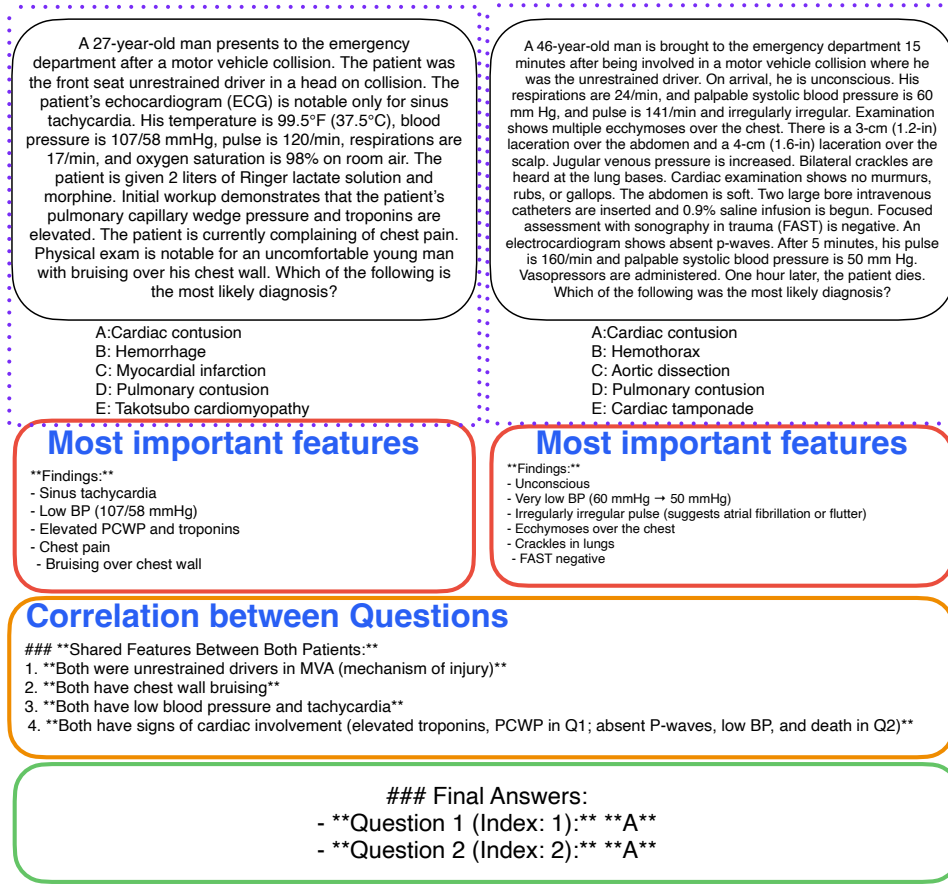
A 27-year-old man presents to the emergency department after a motor vehicle collision. The patient was the front seat unrestrained driver in a head on collision. The patient's echocardiogram (ECG) is notable only for sinus tachycardia. His temperature is 99.5°F (37.5°C), blood pressure is 107/58 mmHg, pulse is 120/min, respirations are 17/min, and oxygen saturation is 98% on room air. The patient is given 2 liters of Ringer lactate solution and morphine. Initial workup demonstrates that the patient's pulmonary capillary wedge pressure and troponins are elevated. The patient is currently complaining of chest pain. Physical exam is notable for an uncomfortable young man with bruising over his chest wall. Which of the following is the most likely diagnosis?

A:Cardiac contusion
B: Hemorrhage
C: Myocardial infarction
D: Pulmonary contusion
E: Takotsubo cardiomyopathy

A 46-year-old man is brought to the emergency department 15 minutes after being involved in a motor vehicle collision where he was the unrestrained driver. On arrival, he is unconscious. His respirations are 24/min, and palpable systolic blood pressure is 60 mm Hg, and pulse is 141/min and irregularly irregular. Examination shows multiple ecchymoses over the chest. There is a 3-cm (1.2-in) laceration over the abdomen and a 4-cm (1.6-in) laceration over the scalp. Jugular venous pressure is increased. Bilateral crackles are heard at the lung bases. Cardiac examination shows no murmurs, rubs, or gallops. The abdomen is soft. Two large bore intravenous catheters are inserted and 0.9% saline infusion is begun. Focused assessment with sonography in trauma (FAST) is negative. An electrocardiogram shows absent p-waves. After 5 minutes, his pulse is 160/min and palpable systolic blood pressure is 50 mm Hg. Vasopressors are administered. One hour later, the patient dies. Which of the following was the most likely diagnosis?

A:Cardiac contusion
B: Hemothorax
C: Aortic dissection
D: Pulmonary contusion
E: Cardiac tamponade

Most important features
**Findings:**
- Sinus tachycardia
- Low BP (107/58 mmHg)
- Elevated PCWP and troponins
- Chest pain
- Bruising over chest wall

Most important features
**Findings:**
- Unconscious
- Very low BP (60 mmHg → 50 mmHg)
- Irregularly irregular pulse (suggests atrial fibrillation or flutter)
- Ecchymoses over the chest
- Crackles in lungs
- FAST negative

Correlation between Questions
### **Shared Features Between Both Patients:**
1. **Both were unrestrained drivers in MVA (mechanism of injury)**
2. **Both have chest wall bruising**
3. **Both have low blood pressure and tachycardia**
4. **Both have signs of cardiac involvement (elevated troponins, PCWP in Q1; absent P-waves, low BP, and death in Q2)**

### Final Answers:
- **Question 1 (Index: 1):** **A**
- **Question 2 (Index: 2):** **A**